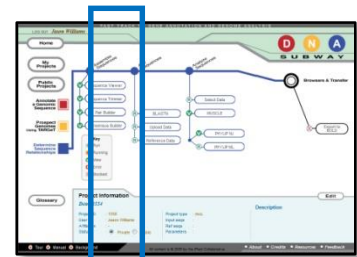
Log out Jason Williams

Home

My Projects

Public Projects

Annotate a Genomic Sequence

Prospect Genomes using TARGeT

Determine Sequence Relationships

D N A
SUBWAY

Browsers & Transfer

Sequence Trimmer

Pair Builder

BLASTN

Upload Data

Reference Data

Select Data

MUSCLE

PHYLIP NJ

PHYLIP ML

Glossary

Project Information

Description

Edit

Project type

About • Credits • Resources • Feedback